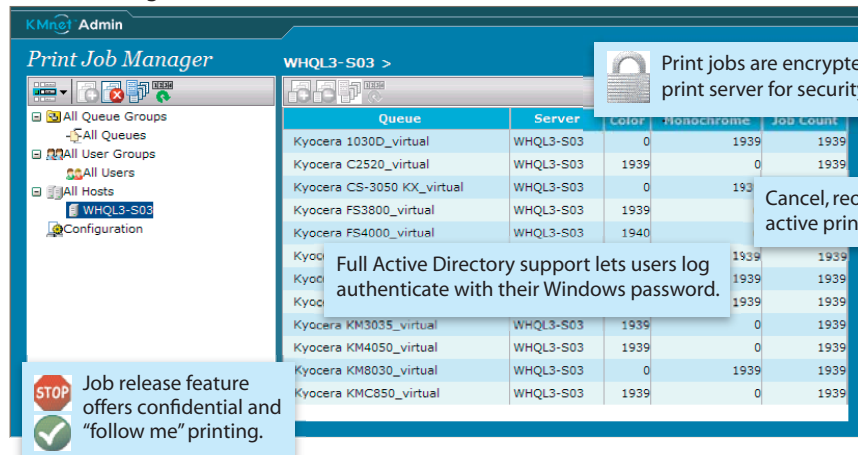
KMnet Admin

Print Job Manager

WHQL3-S03 >

All Queue Groups
All Queues
All User Groups
All Users
All Hosts
WHQL3-S03
Configuration

| Queue | Server | Color | Monochrome | Job Count |
|---|---|---|---|---|
| Kyocera 1030D_virtual | WHQL3-S03 | 0 | 1939 | 1939 |
| Kyocera C2520_virtual | WHQL3-S03 | 1939 | 0 | 1939 |
| Kyocera CS-3050 KX_virtual | WHQL3-S03 | 0 | 193 | |
| Kyocera FS3800_virtual | WHQL3-S03 | 1939 | | |
| Kyocera FS4000_virtual | WHQL3-S03 | 1940 | | |
| Kyo | | | 1939 | 1939 |
| Kyo | | | 1939 | 1939 |
| Kyo | | | 1939 | 1939 |
| Kyocera KM3035_virtual | WHQL3-S03 | 1939 | 0 | 1939 |
| Kyocera KM4050_virtual | WHQL3-S03 | 1939 | 0 | 1939 |
| Kyocera KM8030_virtual | WHQL3-S03 | 0 | 1939 | 1939 |
| Kyocera KMC850_virtual | WHQL3-S03 | 1939 | 0 | 1939 |

Print jobs are encrypte print server for security

Cancel, rec active prin

Full Active Directory support lets users log authenticate with their Windows password.

STOP

Job release feature offers confidential and "follow me" printing.